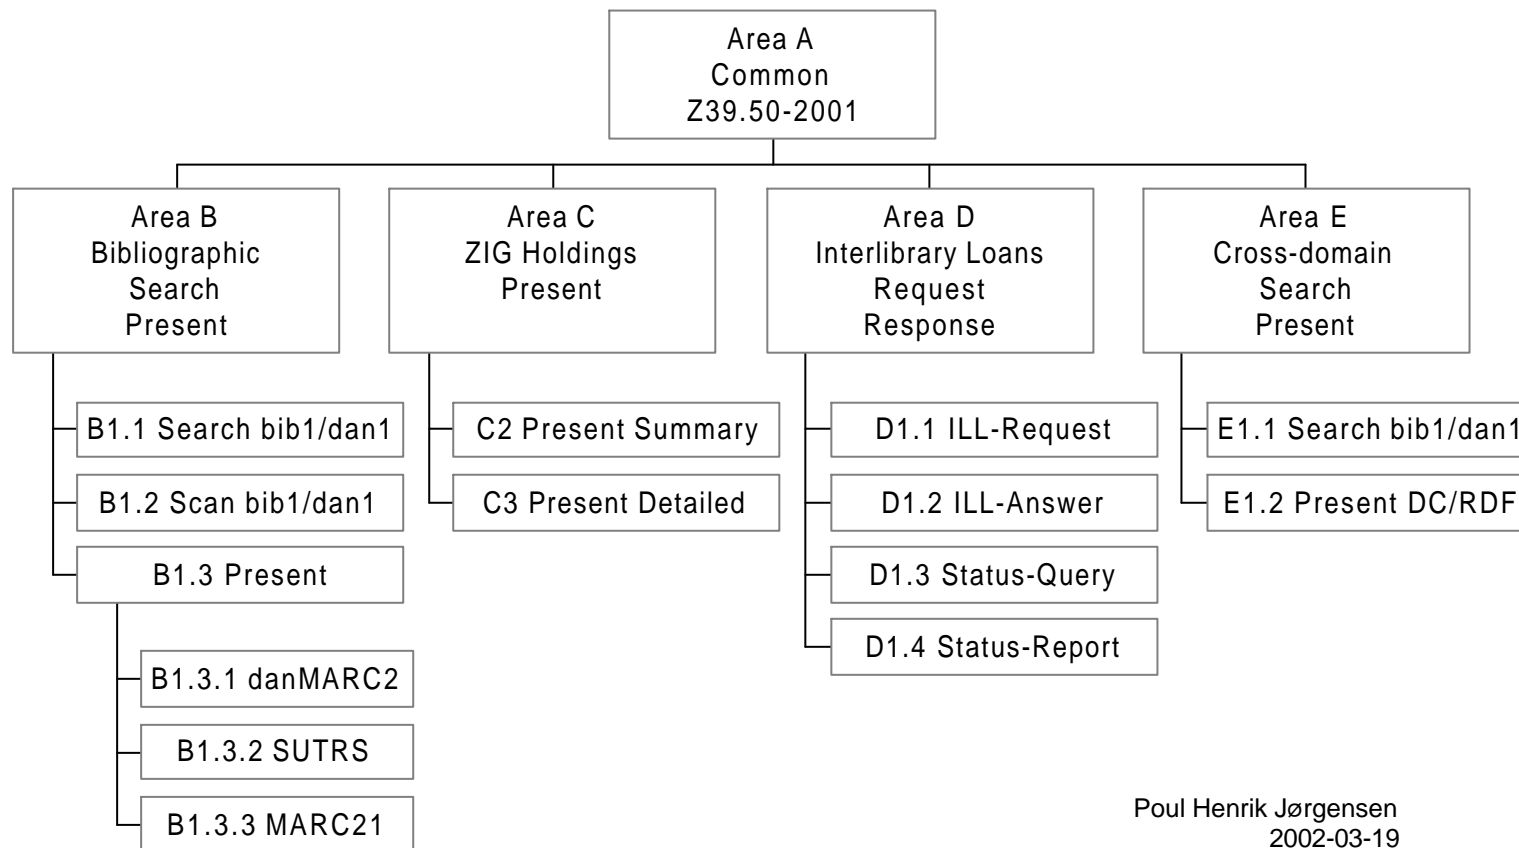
Area A
Common
Z39.50-2001

Area B
Bibliographic
Search
Present

B1.1 Search bib1/dan1

B1.2 Scan bib1/dan1

B1.3 Present

B1.3.1 danMARC2

B1.3.2 SUTRS

B1.3.3 MARC21

Area C
ZIG Holdings
Present

C2 Present Summary

C3 Present Detailed

Area D
Interlibrary Loans
Request
Response

D1.1 ILL-Request

D1.2 ILL-Answer

D1.3 Status-Query

D1.4 Status-Report

Area E
Cross-domain
Search
Present

E1.1 Search bib1/dan1

E1.2 Present DC/RDF

Poul Henrik Jørgensen
2002-03-19